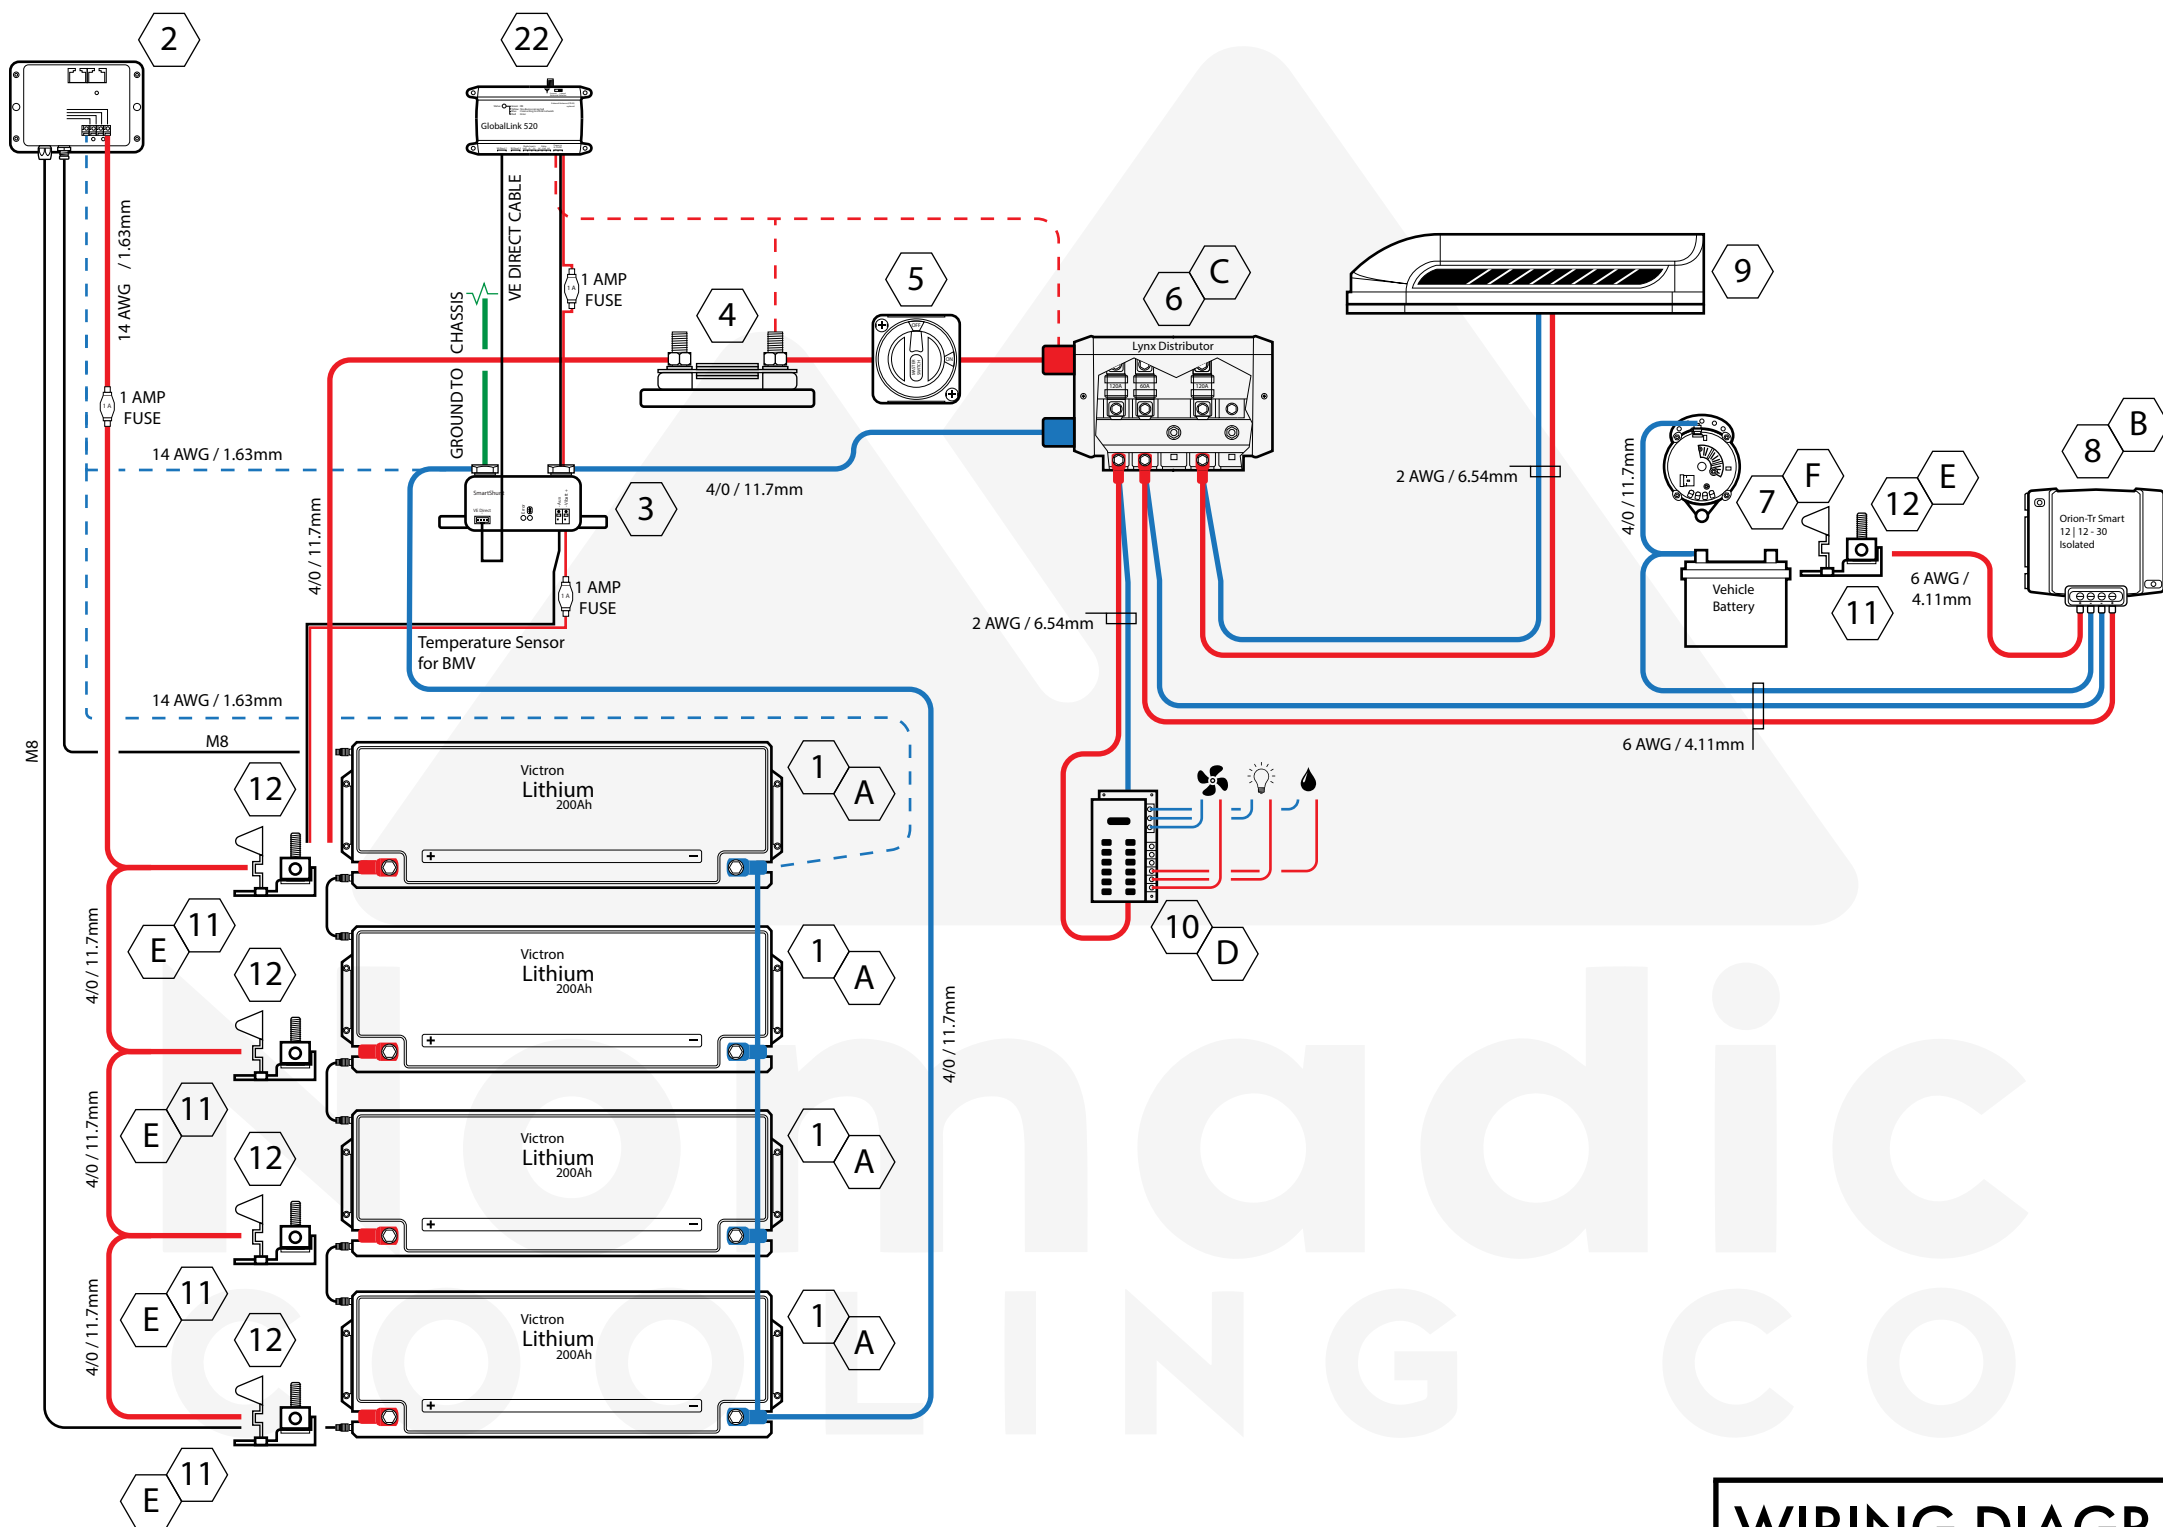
2

22

GlobalLink 520

VE DIRECT CABLE

1 AMP FUSE

CHASSIS

GROUND TO

14 AWG / 1.63mm

1 AMP FUSE

14 AWG / 1.63mm

4

5

6

C

Lynx Distributor

9

2 AWG / 6.54mm

4/0 / 11.7mm

3

SmartShunt

1 AMP FUSE

Temperature Sensor for BMV

4/0 / 11.7mm

2 AWG / 6.54mm

4/0 / 11.7mm

7

F

12

E

8

B

Orion-Tr Smart 12 | 12 - 30 Isolated

Vehicle Battery

11

6 AWG / 4.11mm

6 AWG / 4.11mm

14 AWG / 1.63mm

M8

M8

12

Victron Lithium 200Ah

1

A

E

11

4/0 / 11.7mm

12

Victron Lithium 200Ah

1

A

E

11

4/0 / 11.7mm

12

Victron Lithium 200Ah

1

A

E

11

4/0 / 11.7mm

12

Victron Lithium 200Ah

1

A

E

11

4/0 / 11.7mm

10

D

WIRING DIAGR